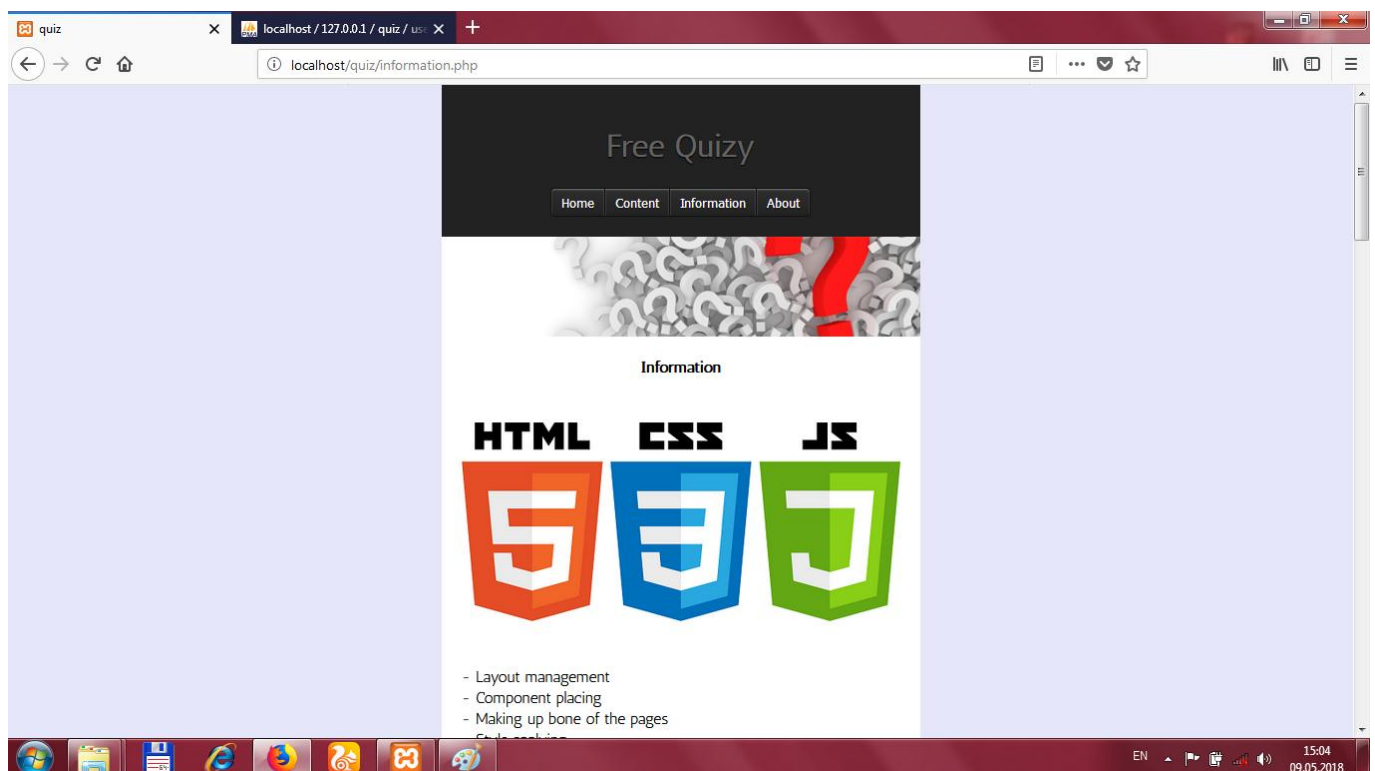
quiz
localhost / 127.0.0.1 / quiz / use
localhost/quiz/information.php

Free Quizy

Home Content Information About

Information

HTML CSS JS

5 3 J

- Layout management
- Component placing
- Making up bone of the pages
- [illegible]

EN
15:04
09.05.2018